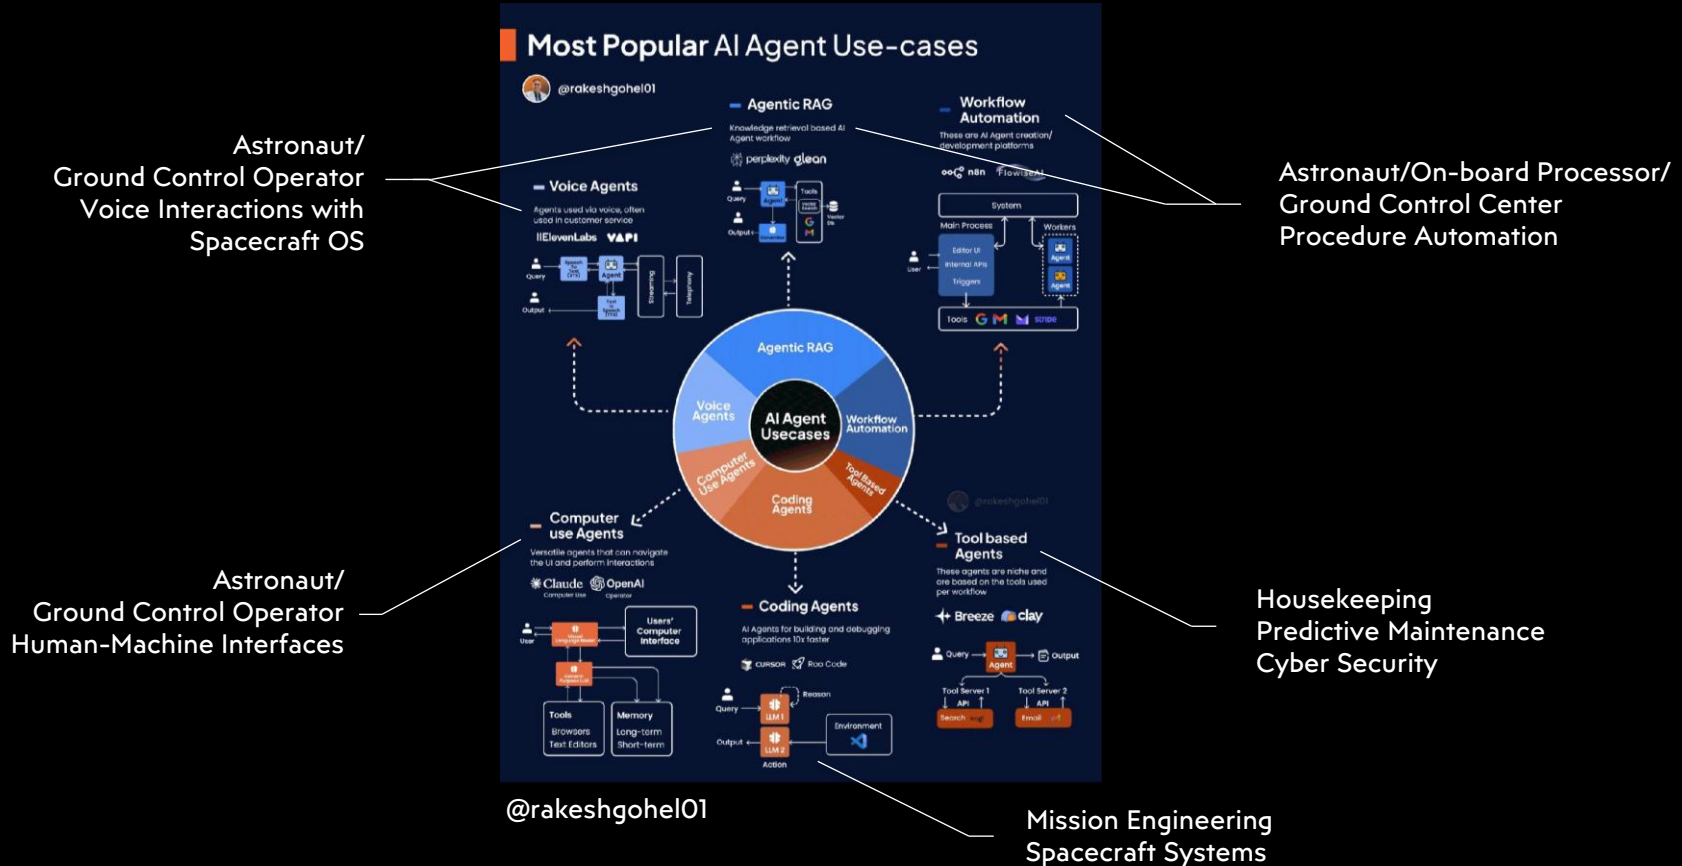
Astronaut/
Ground Control Operator
Voice Interactions with
Spacecraft OS

Most Popular AI Agent Use-cases

@rakeshgohel01

Agentic RAG
Knowledge retrieval based AI Agent workflow
perplexity glean

Workflow Automation
These are AI Agent creation/ development platforms
n8n Flowise

Astronaut/On-board Processor/
Ground Control Center
Procedure Automation

Voice Agents
Agents used via voice, often used in customer service
ElevenLabs VAPI

Query
Output
Agent
Streaming
Telephony

Query
Agent
Tools
Output

System
Main Process
Workers
User
Editor UI
Internal APIs
Triggers
Agent
Agent
Tools

Agentic RAG
Voice Agents
AI Agent Usecases
Workflow Automation
Computer Use Agents
Coding Agents
Tool based Agents

@rakeshgohel01

Computer use Agents
Versatile agents that can navigate the UI and perform interactions
Claude OpenAI
Computer Use Operator

Tool based Agents
These agents are niche and are based on the tools used per workflow
Breeze clay

Astronaut/
Ground Control Operator
Human-Machine Interfaces

Housekeeping
Predictive Maintenance
Cyber Security

User
Users' Computer Interface
Tools
Browsers
Text Editors
Memory
Long-term
Short-term

Coding Agents
AI Agents for building and debugging applications 10x faster
CURSOR Roo Code

Query
Reason
LLM 1
Environment
Output
LLM 2
Action

Query
Agent
Output
Tool Server 1
API
Search
Tool Server 2
API
Email

@rakeshgohel01

Mission Engineering
Spacecraft Systems